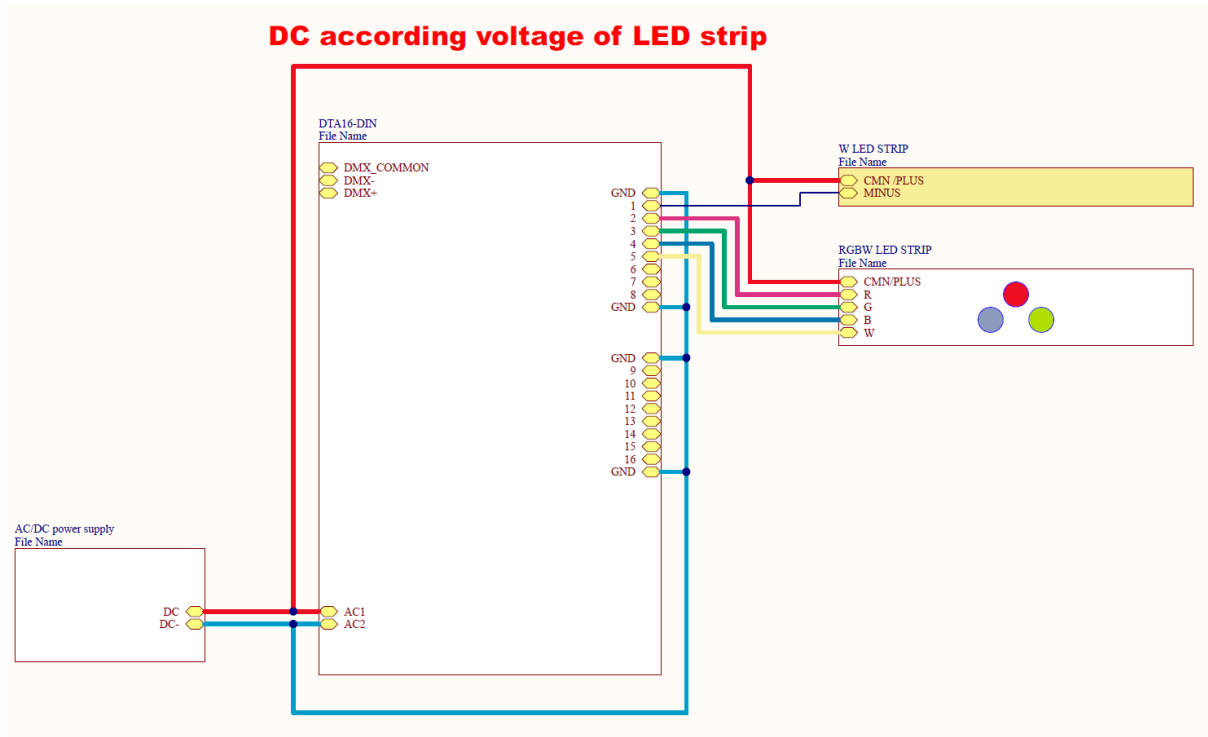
DC according voltage of LED strip

DTA16-DIN
File Name

DMX_COMMON
DMX-
DMX+

GND
1
2
3
4
5
6
7
8
GND

GND
9
10
11
12
13
14
15
16
GND

AC1
AC2

W LED STRIP
File Name
CMN /PLUS
MINUS

RGBW LED STRIP
File Name
CMN/PLUS
R
G
B
W

AC/DC power supply
File Name
DC
DC-